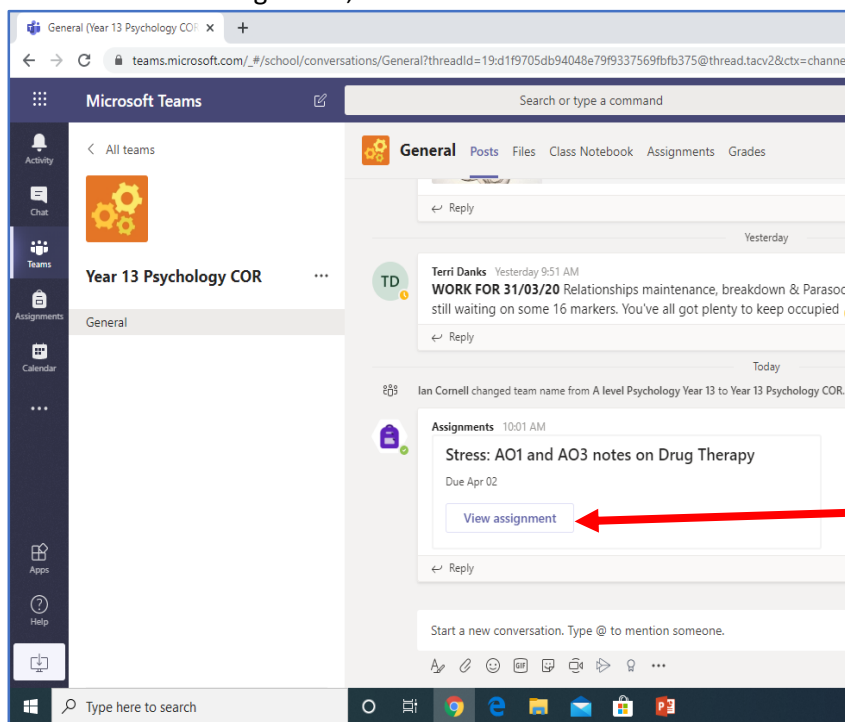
General (Year 13 Psychology COR ×

teams.microsoft.com/_#/school/conversations/General?threadId=19:d1f9705db94048e79f9337569fbfb375@thread.tacv2&ctx=channe

Microsoft Teams

Search or type a command

Activity

Chat

Teams

Assignments

Calendar

...

Apps

Help

< All teams

Year 13 Psychology COR ...

General

General Posts Files Class Notebook Assignments Grades

Reply

Yesterday

TD

Terri Danks Yesterday 9:51 AM

WORK FOR 31/03/20 Relationships maintenance, breakdown & Paraso still waiting on some 16 markers. You've all got plenty to keep occupied

Reply

Today

Ian Cornell changed team name from A level Psychology Year 13 to Year 13 Psychology COR.

Assignments 10:01 AM

Stress: AO1 and AO3 notes on Drug Therapy

Due Apr 02

View assignment

Reply

Start a new conversation. Type @ to mention someone.

Type here to search